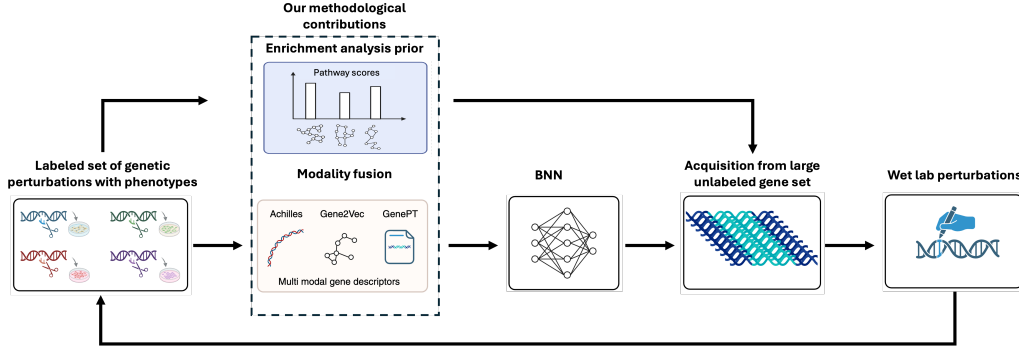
Our methodological contributions

Enrichment analysis prior

Pathway scores

Modality fusion

Achilles

Gene2Vec

GenePT

Multi modal gene descriptors

Labeled set of genetic perturbations with phenotypes

BNN

Acquisition from large unlabeled gene set

Wet lab perturbations